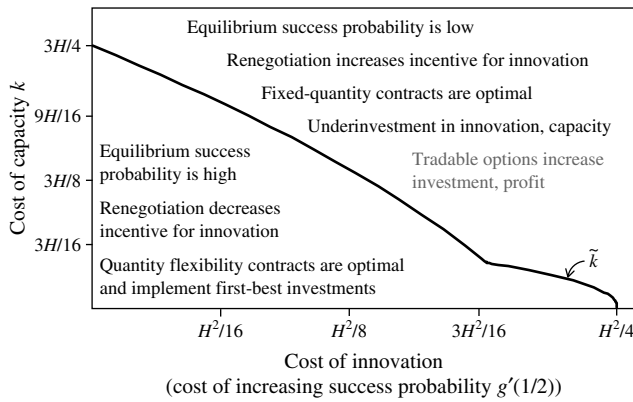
Equilibrium success probability is low

Renegotiation increases incentive for innovation

Fixed-quantity contracts are optimal

Underinvestment in innovation, capacity

Tradable options increase investment, profit

Equilibrium success probability is high

Renegotiation decreases incentive for innovation

Quantity flexibility contracts are optimal and implement first-best investments

$\tilde{k}$

$3H/4$

$9H/16$

$3H/8$

$3H/16$

Cost of capacity $k$

$H^2/16$

$H^2/8$

$3H^2/16$

$H^2/4$

Cost of innovation
(cost of increasing success probability $g'(1/2)$)